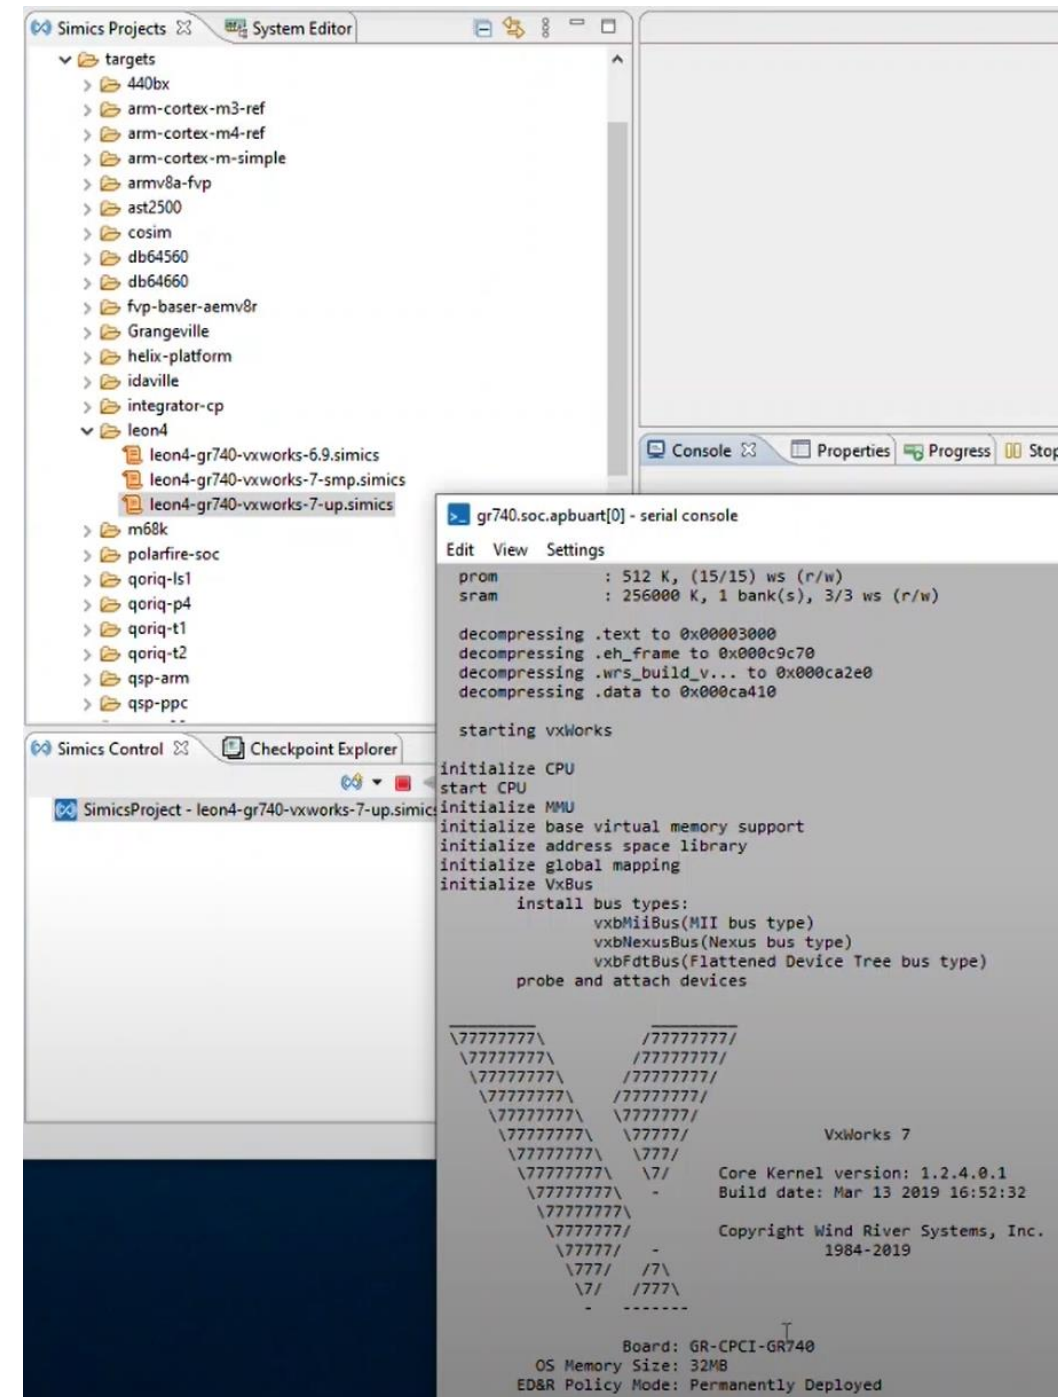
Simics Projects ☒ System Editor

targets
440bx
arm-cortex-m3-ref
arm-cortex-m4-ref
arm-cortex-m-simple
armv8a-fvp
ast2500
cosim
db64560
db64660
fvp-baser-aemv8r
Grangeville
helix-platform
idaville
integrator-cp
leon4
leon4-gr740-vxworks-6.9.simics
leon4-gr740-vxworks-7-smp.simics
leon4-gr740-vxworks-7-up.simics
m68k
polarfire-soc
qoriq-ls1
qoriq-p4
qoriq-t1
qoriq-t2
qsp-arm
qsp-ppc

Simics Control ☒ Checkpoint Explorer

SimicsProject - leon4-gr740-vxworks-7-up.simic

Console ☒ Properties Progress Stop

gr740.soc.apbuart[0] - serial console

Edit View Settings

prom : 512 K, (15/15) ws (r/w)
sram : 256000 K, 1 bank(s), 3/3 ws (r/w)

decompressing .text to 0x00003000
decompressing .eh_frame to 0x000c9c70
decompressing .wrs_build_v... to 0x000ca2e0
decompressing .data to 0x000ca410

starting vxWorks

initialize CPU
start CPU
initialize MMU
initialize base virtual memory support
initialize address space library
initialize global mapping
initialize VxBus
install bus types:
vxbMiiBus(MII bus type)
vxbNexusBus(Nexus bus type)
vxbFdtBus(Flattened Device Tree bus type)
probe and attach devices

\77777777\ /77777777/
\77777777\ /77777777/
\77777777\ /77777777/
\77777777\ /77777777/
\77777777\ \7777777/
\77777777\ \77777/ VxWorks 7
\77777777\ \777/
\77777777\ \7/ Core Kernel version: 1.2.4.0.1
\77777777\ - Build date: Mar 13 2019 16:52:32
\77777777\
\7777777/ Copyright Wind River Systems, Inc.
\77777/ - 1984-2019
\777/ /7\
\7/ /777\
- -------

Board: GR-CPCI-GR740
OS Memory Size: 32MB
ED&R Policy Mode: Permanently Deployed